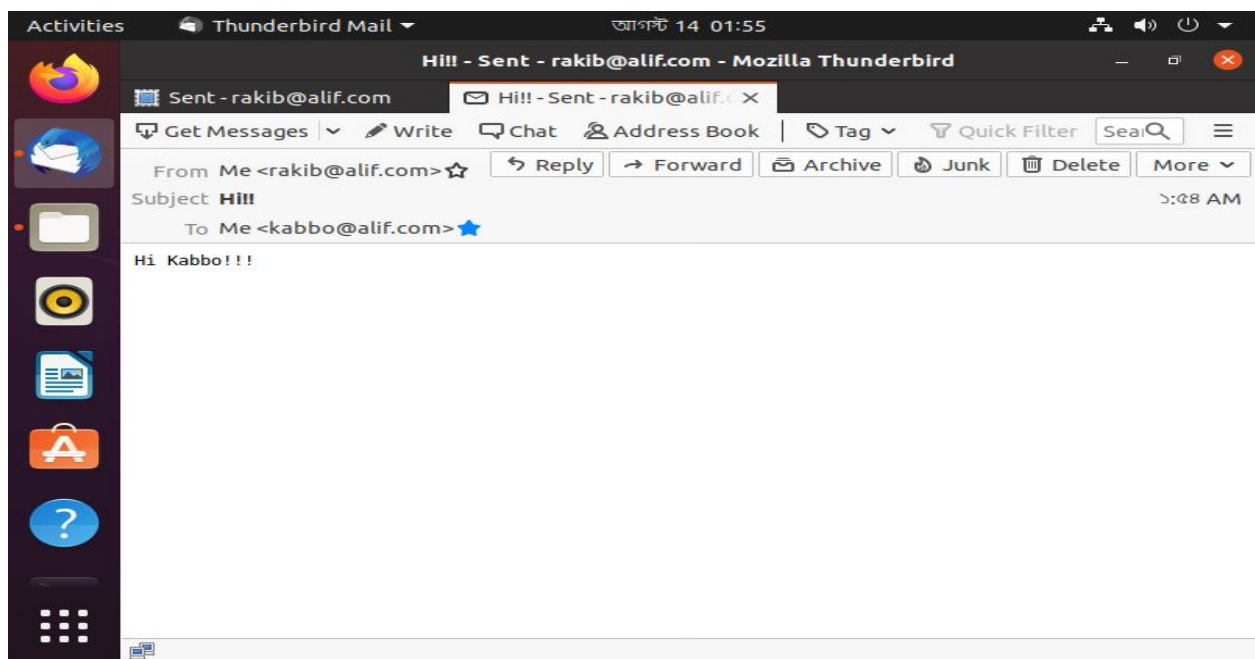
Activities Thunderbird Mail আগস্ট 14 01:55

Hi!! - Sent - rakib@alif.com - Mozilla Thunderbird

Sent - rakib@alif.com Hi!! - Sent - rakib@alif.

Get Messages Write Chat Address Book Tag Quick Filter Sea

From Me <rakib@alif.com> Reply Forward Archive Junk Delete More

Subject Hi!! 5:08 AM

To Me <kabbo@alif.com>

Hi Kabbo!!!